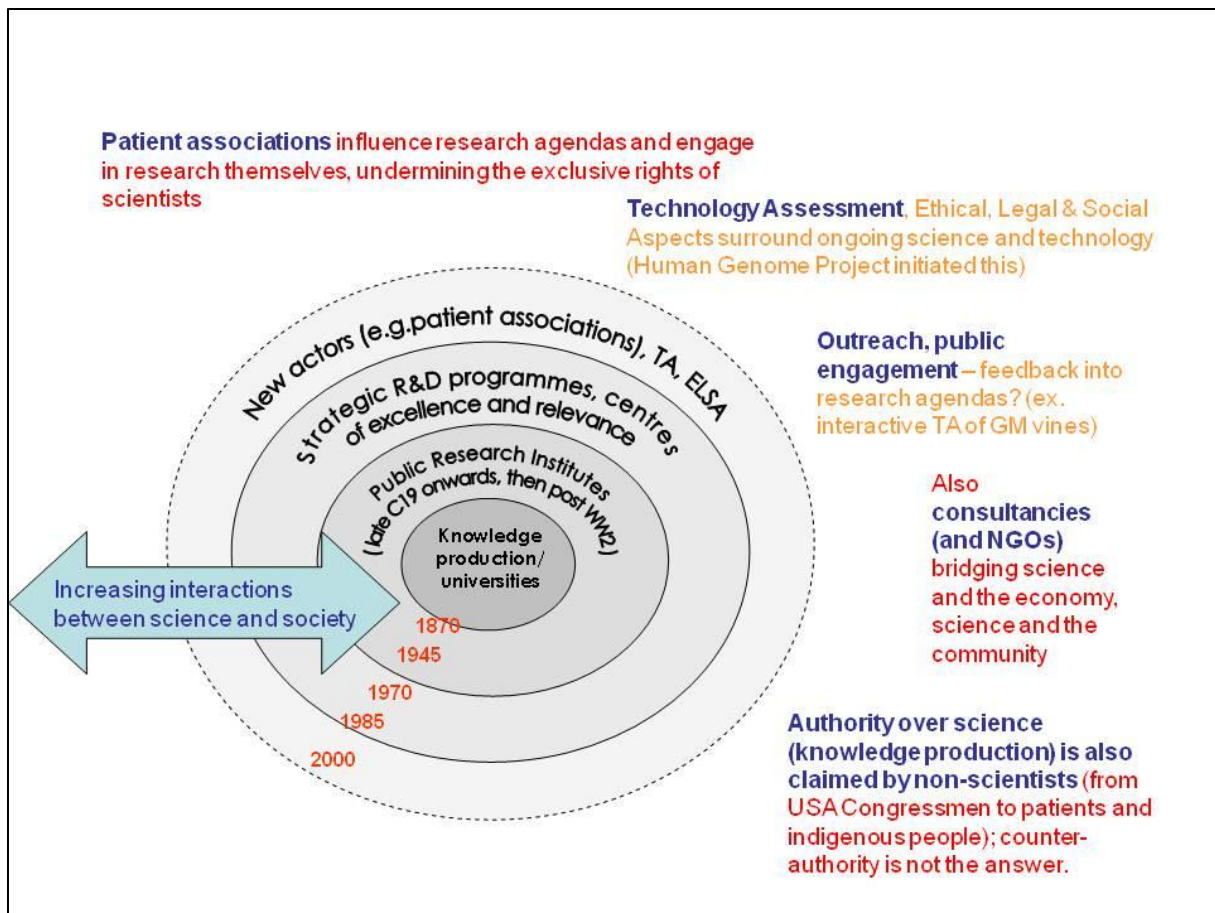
Patient associations influence research agendas and engage in research themselves, undermining the exclusive rights of scientists

Technology Assessment, Ethical, Legal & Social Aspects surround ongoing science and technology (Human Genome Project initiated this)

New actors (e.g.patient associations), TA, ELSA

Strategic R&D programmes, centres of excellence and relevance

Public Research Institutes (late C19 onwards, then post WW2)

Knowledge production/ universities

Outreach, public engagement – feedback into research agendas? (ex. interactive TA of GM vines)

Also consultancies (and NGOs) bridging science and the economy, science and the community

Increasing interactions between science and society

1870

1945

1970

1985

2000

Authority over science (knowledge production) is also claimed by non-scientists (from USA Congressmen to patients and indigenous people); counter-authority is not the answer.